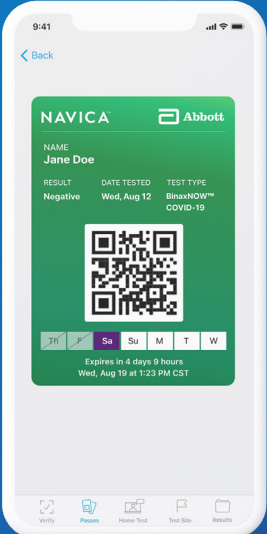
9:41

Back

NAVICA

Abbott

NAME
Jane Doe

| RESULT | DATE TESTED | TEST TYPE |
|---|---|---|
| Negative | Wed, Aug 12 | BinaxNOW™ COVID-19 |

| Th | F | Sa | Su | M | T | W |
|---|---|---|---|---|---|---|

Expires in 4 days 9 hours
Wed, Aug 19 at 1:23 PM CST

Verify Passes Home Test Test Site Results